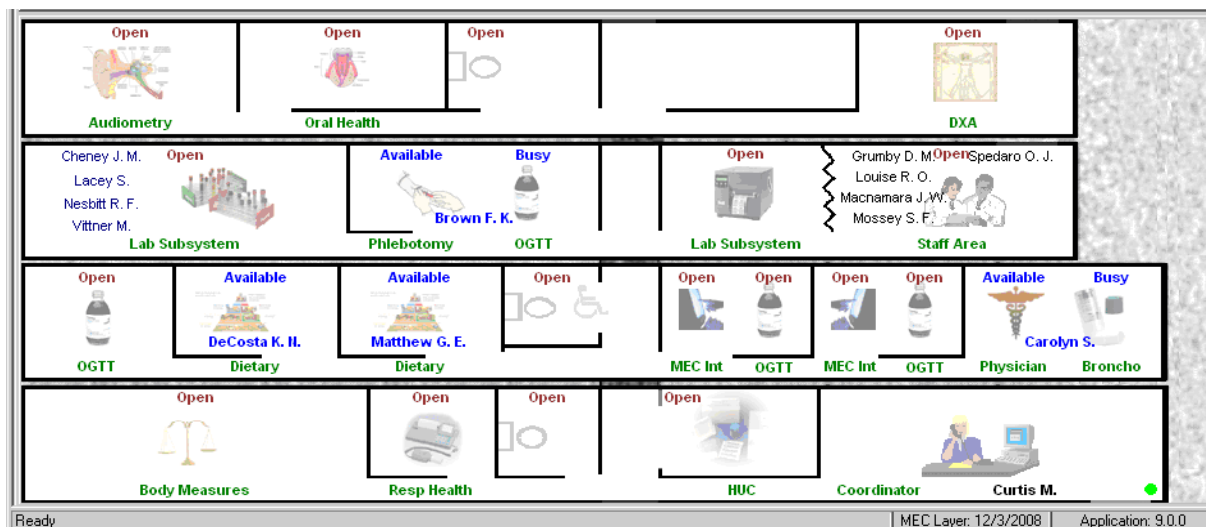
Open
Open
Open
Open
Audiometry
Oral Health
DXA

Cheney J. M.
Lacey S.
Nesbitt R. F.
Vittner M.
Open
Lab Subsystem
Available
Busy
Brown F. K.
Phlebotomy
OGTT
Open
Lab Subsystem
Grumby D. M.
Open
Spedaro O. J.
Louise R. O.
Macnamara J. W.
Mossey S. F.
Staff Area

Open
OGTT
Available
DeCosta K. H.
Dietary
Available
Matthew G. E.
Dietary
Open
Open
Open
MEC Int
OGTT
Open
Open
MEC Int
OGTT
Available
Busy
Carolyn S.
Physician
Broncho

Open
Body Measures
Open
Resp Health
Open
Open
HUC
Coordinator
Curtis M.

Ready
MEC Layer: 12/3/2008
Application: 9.0.0